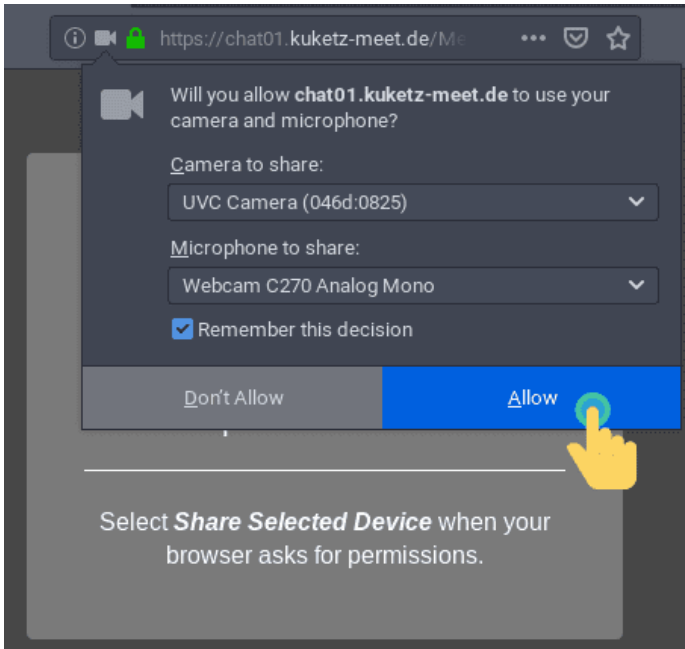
https://chat01.kuketz-meet.de/Me

Will you allow **chat01.kuketz-meet.de** to use your camera and microphone?

Camera to share:

UVC Camera (046d:0825)

Microphone to share:

Webcam C270 Analog Mono

Remember this decision

Don't Allow

Allow

Select ***Share Selected Device*** when your browser asks for permissions.